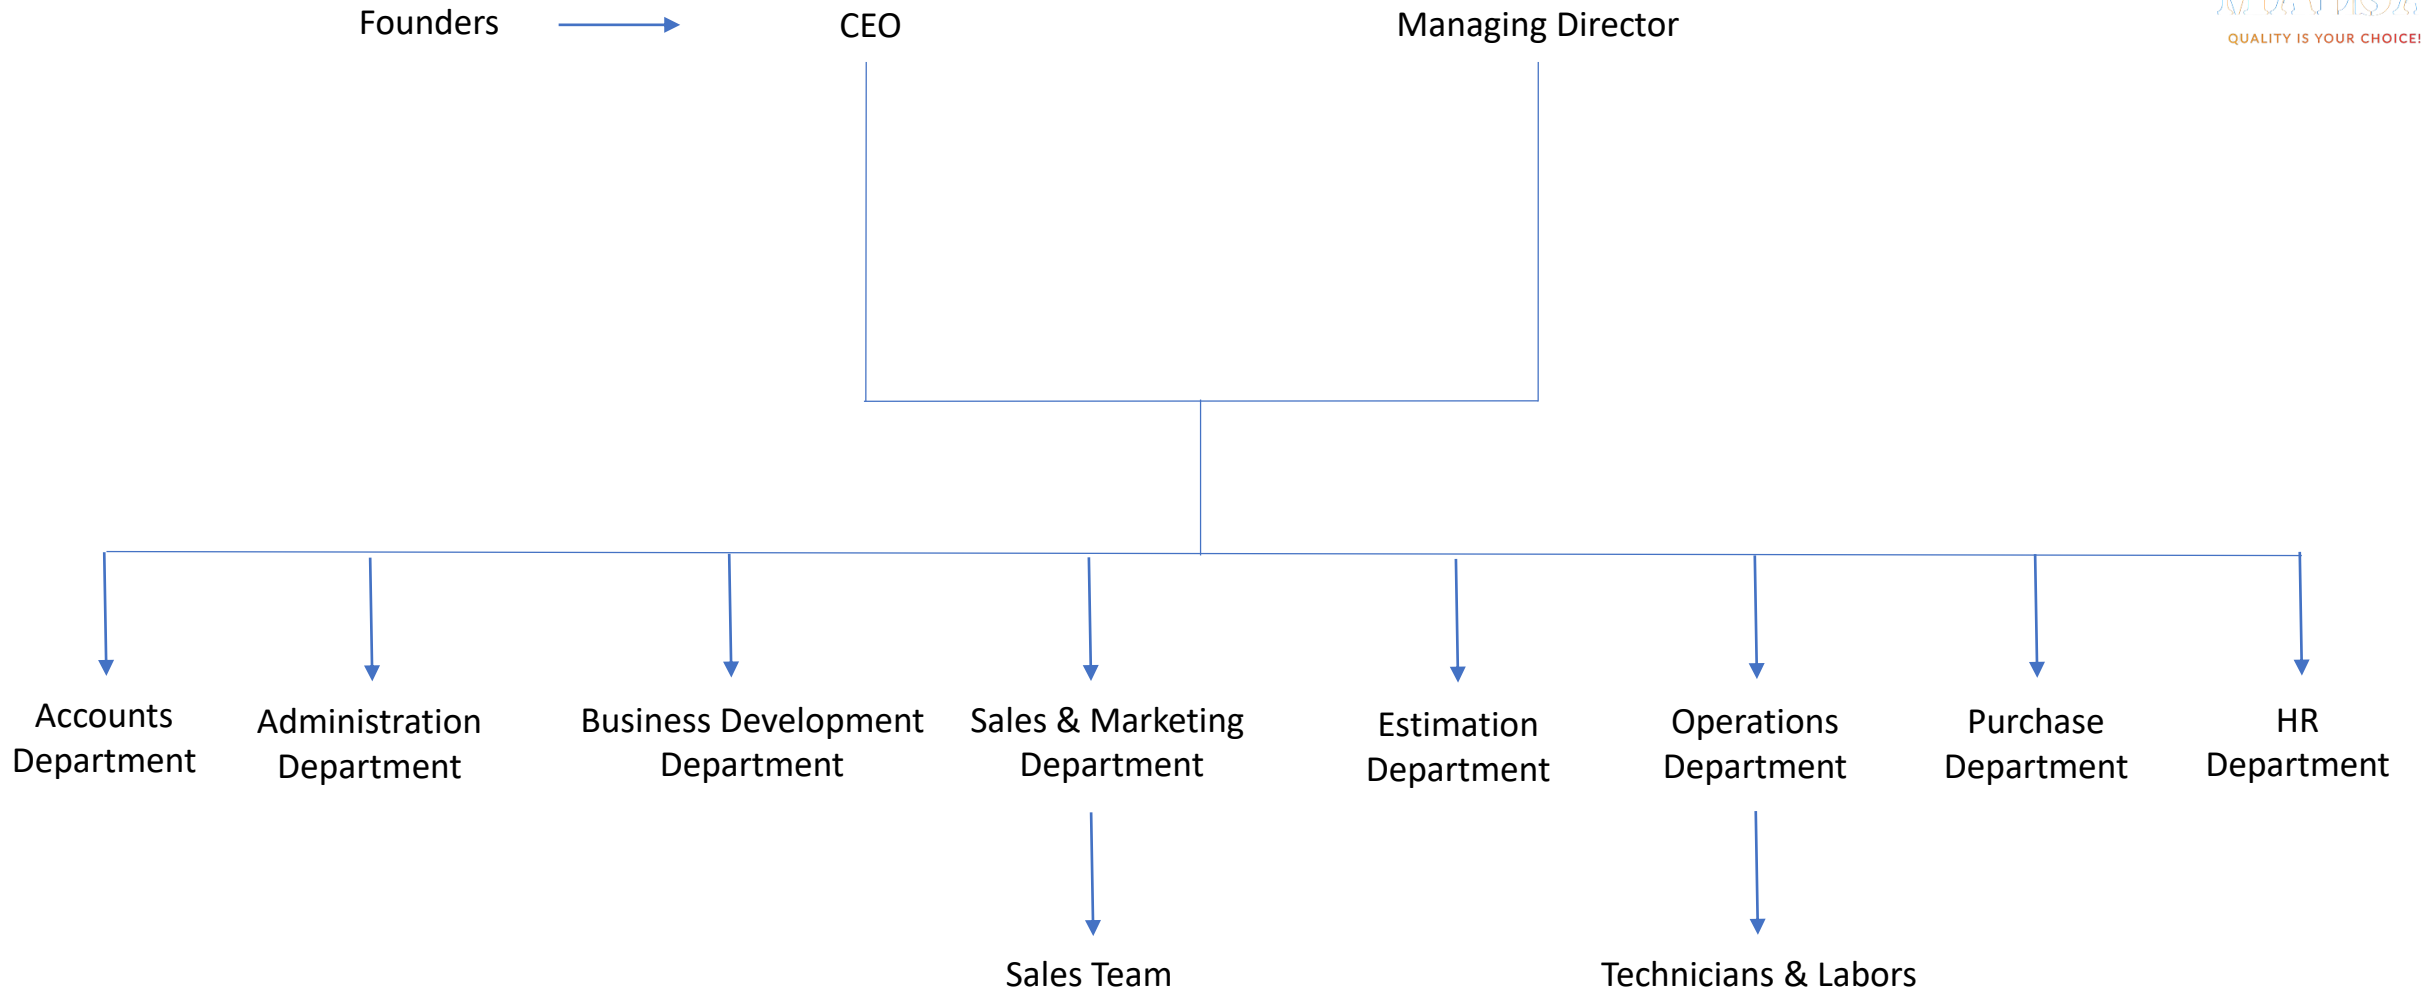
Founders

CEO

Managing Director

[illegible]
QUALITY IS YOUR CHOICE!

Accounts Department

Administration Department

Business Development Department

Sales & Marketing Department

Estimation Department

Operations Department

Purchase Department

HR Department

Sales Team

Technicians & Labors